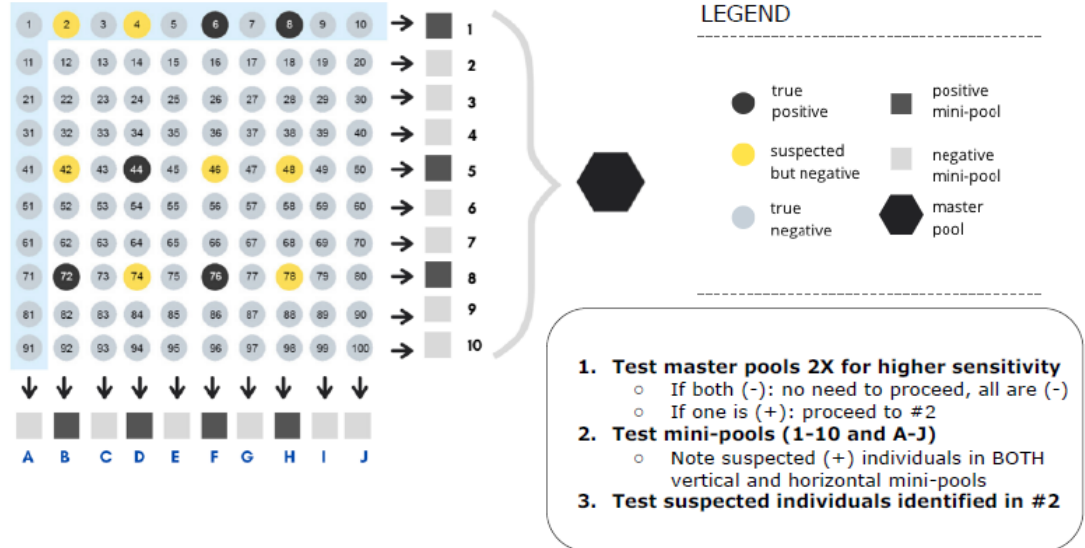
| 1 | 2 | 3 | 4 | 5 | 6 | 7 | 8 | 9 | 10 | 1 |
|---|---|---|---|---|---|---|---|---|---|---|
| 11 | 12 | 13 | 14 | 15 | 16 | 17 | 18 | 19 | 20 | 2 |
| 21 | 22 | 23 | 24 | 25 | 26 | 27 | 28 | 29 | 30 | 3 |
| 31 | 32 | 33 | 34 | 35 | 36 | 37 | 38 | 39 | 40 | 4 |
| 41 | 42 | 43 | 44 | 45 | 46 | 47 | 48 | 49 | 50 | 5 |
| 51 | 52 | 53 | 54 | 55 | 56 | 57 | 58 | 59 | 60 | 6 |
| 61 | 62 | 63 | 64 | 65 | 66 | 67 | 68 | 69 | 70 | 7 |
| 71 | 72 | 73 | 74 | 75 | 76 | 77 | 78 | 79 | 80 | 8 |
| 81 | 82 | 83 | 84 | 85 | 86 | 87 | 88 | 89 | 90 | 9 |
| 91 | 92 | 93 | 94 | 95 | 96 | 97 | 98 | 99 | 100 | 10 |
| A | B | C | D | E | F | G | H | I | J | |

LEGEND

true positive

positive mini-pool

suspected but negative

negative mini-pool

true negative

master pool

1. Test master pools 2X for higher sensitivity
○ If both (-): no need to proceed, all are (-)
○ If one is (+): proceed to #2
2. Test mini-pools (1-10 and A-J)
○ Note suspected (+) individuals in BOTH vertical and horizontal mini-pools
3. Test suspected individuals identified in #2